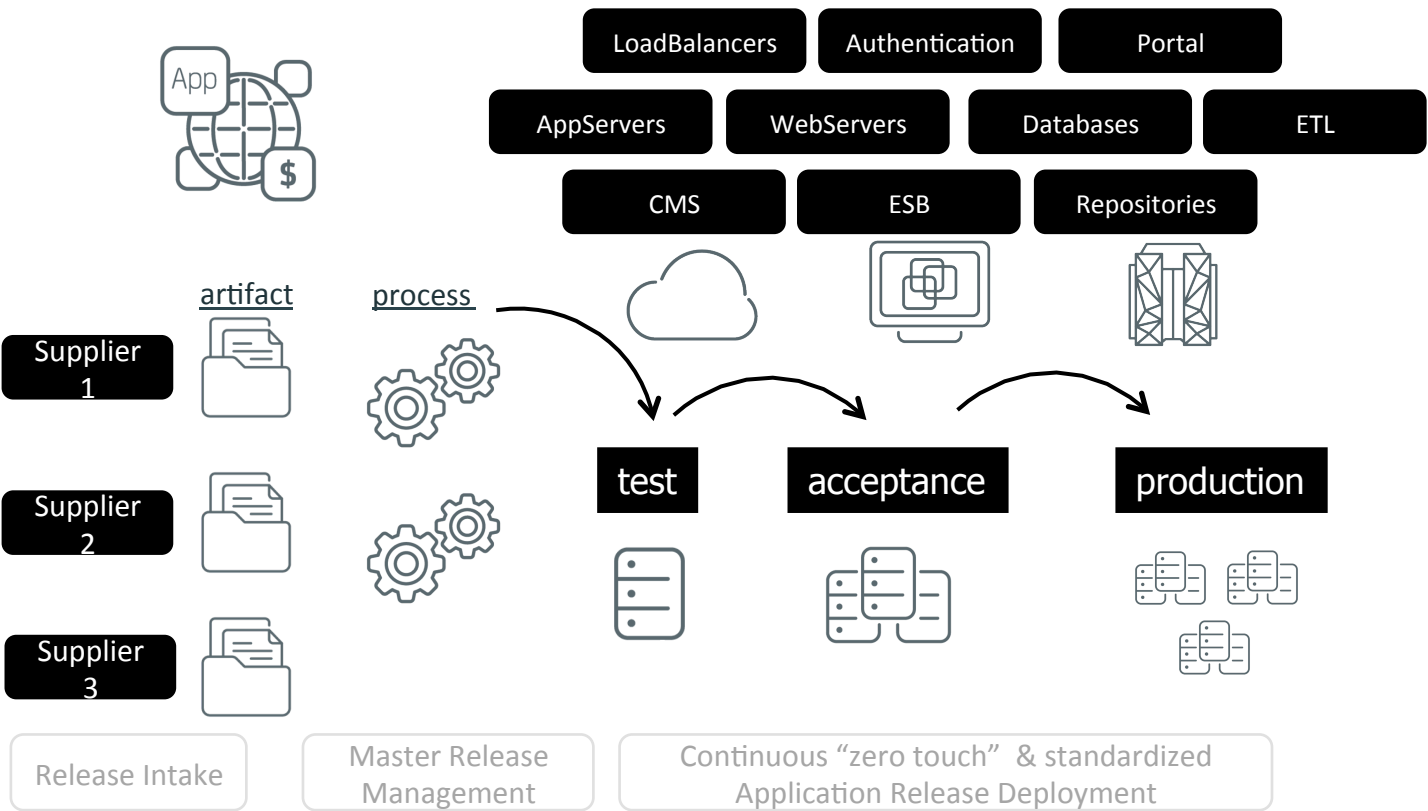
App

$

LoadBalancers Authentication Portal

AppServers WebServers Databases ETL

CMS ESB Repositories

artifact

process

Supplier 1

Supplier 2

Supplier 3

test

acceptance

production

Release Intake

Master Release Management

Continuous “zero touch” & standardized Application Release Deployment